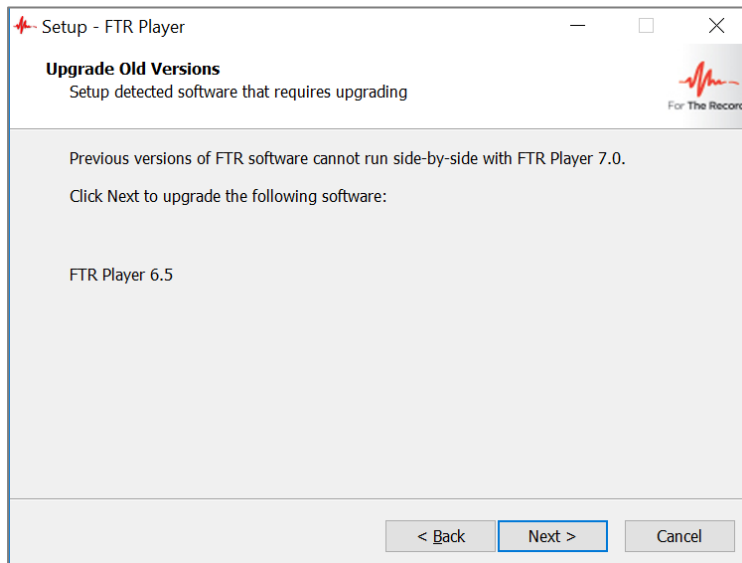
Setup - FTR Player

Upgrade Old Versions
Setup detected software that requires upgrading

For The Record

Previous versions of FTR software cannot run side-by-side with FTR Player 7.0.

Click Next to upgrade the following software:

FTR Player 6.5

< Back
Next >
Cancel